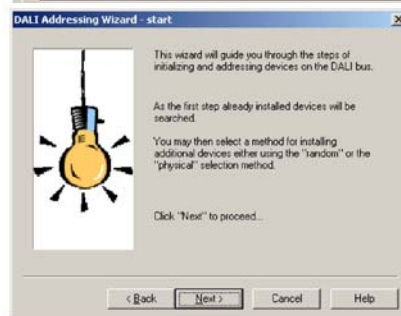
DALI Addressing Wizard - start

This wizard will guide you through the steps of initializing and addressing devices on the DALI bus.

As the first step already installed devices will be searched.

You may then select a method for installing additional devices either using the "random" or the "physical" selection method.

Click "Next" to proceed...

< Back

Next >

Cancel

Help